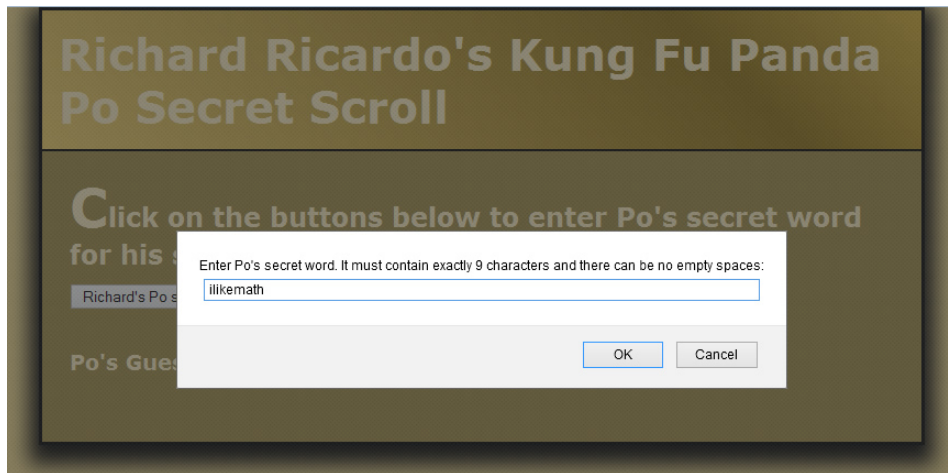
Richard Ricardo's Kung Fu Panda Po Secret Scroll

Click on the buttons below to enter Po's secret word for his s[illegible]

Richard's Po s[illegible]

Po's Gues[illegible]

Enter Po's secret word. It must contain exactly 9 characters and there can be no empty spaces:

ilikemath

OK

Cancel